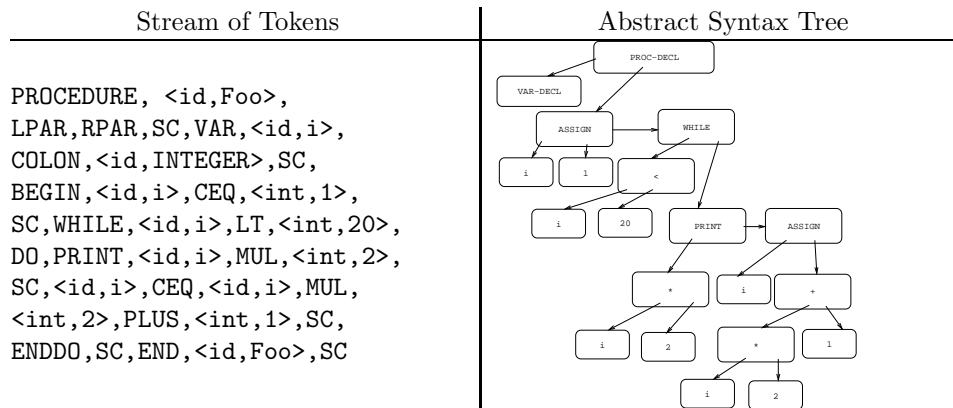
| Stream of Tokens | Abstract Syntax Tree |
|---|---|
| PROCEDURE, <id,Foo>, LPAR,RPAR,SC,VAR,<id,i>, COLON,<id,INTEGER>,SC, BEGIN,<id,i>,CEQ,<int,1>, SC,WHILE,<id,i>,LT,<int,20>, DO,PRINT,<id,i>,MUL,<int,2>, SC,<id,i>,CEQ,<id,i>,MUL, <int,2>,PLUS,<int,1>,SC, ENDDO,SC,END,<id,Foo>,SC | PROC-DECL VAR-DECL ASSIGN WHILE i 1 < i 20 PRINT ASSIGN * i + i 2 * 1 i 2 |